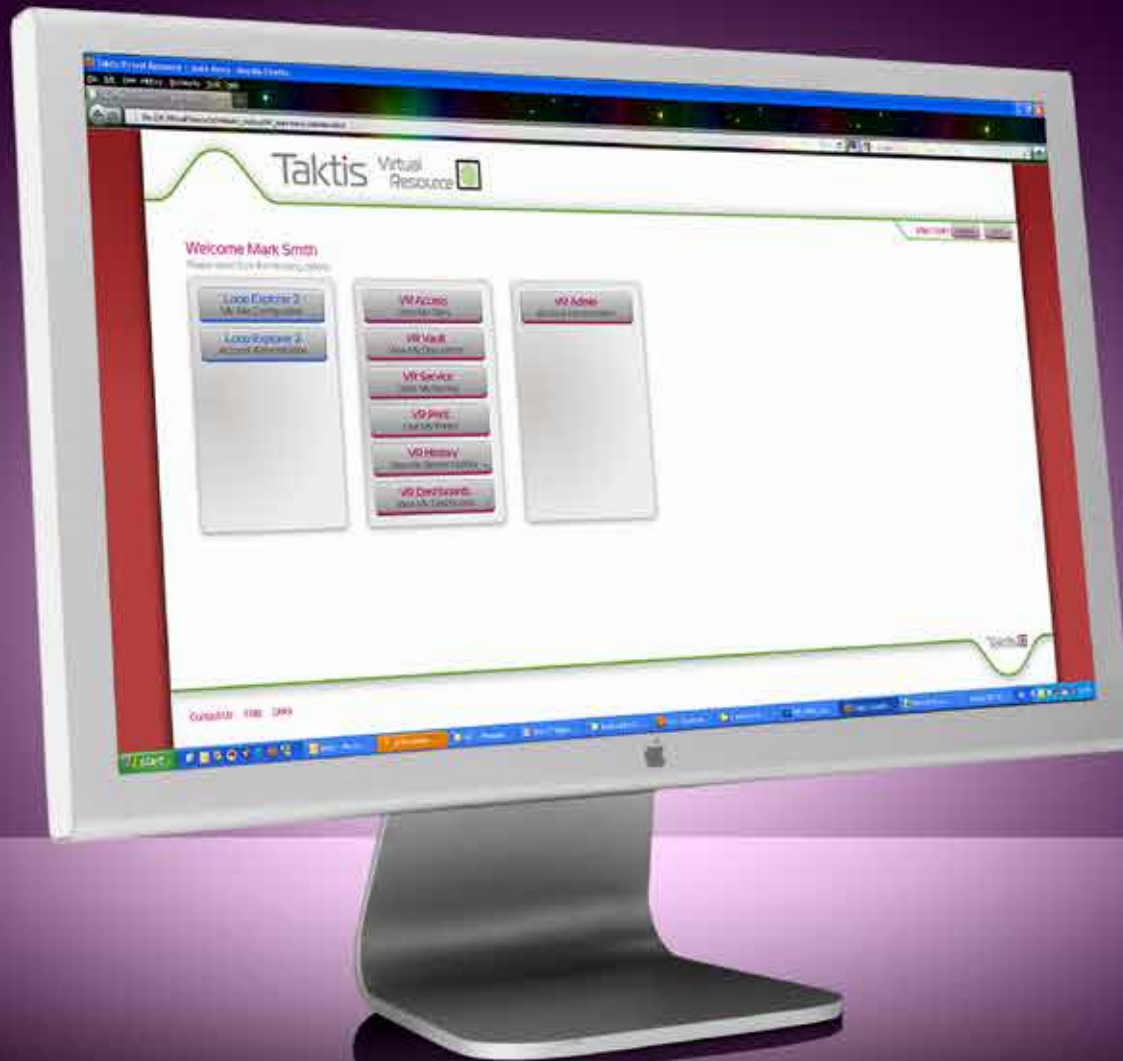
Taktis Virtual Resource | Mark Smith - Mozilla Firefox

Taktis Virtual Resource

Welcome Mark Smith

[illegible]

Loco Explorer 3
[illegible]

Loco Explorer 3
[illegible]

VR Access
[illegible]

VR Vault
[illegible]

VR Service
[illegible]

VR Print
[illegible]

VR History
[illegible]

VR Dashboards
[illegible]

VR Admin
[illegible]

Taktis

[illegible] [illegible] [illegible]

start